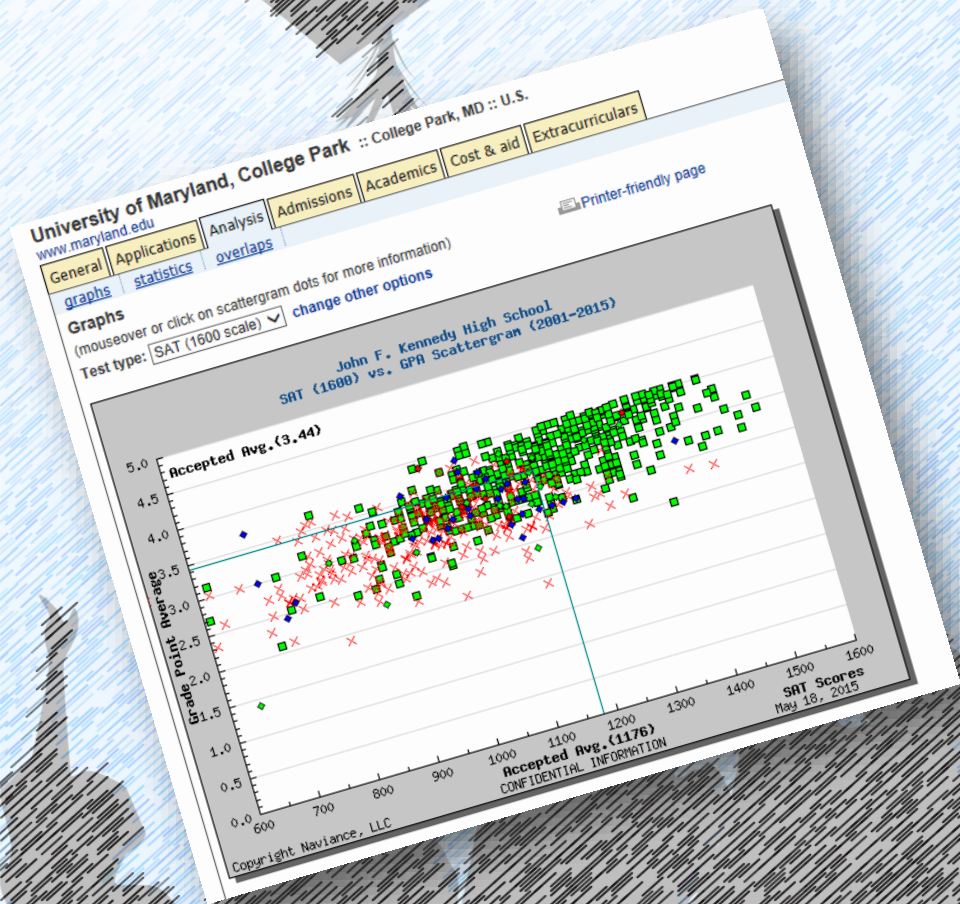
University of Maryland, College Park :: College Park, MD :: U.S.
www.maryland.edu

General | Applications | Analysis | Admissions | Academics | Cost & aid | Extracurriculars

graphs | statistics | overlaps

Printer-friendly page

Graphs
(mouseover or click on scattergram dots for more information)
Test type: SAT (1600 scale) change other options

John F. Kennedy High School
SAT (1600) vs. GPA Scattergram (2001-2015)

Accepted Avg.(3.44)

Grade Point Average

5.0
4.5
4.0
3.5
3.0
2.5
2.0
1.5
1.0
0.5
0.0

600 700 800 900 1000 1100 1200 1300 1400 1500 1600

SAT Scores
May 18, 2015

Accepted Avg.(1176)
CONFIDENTIAL INFORMATION

Copyright Naviance, LLC